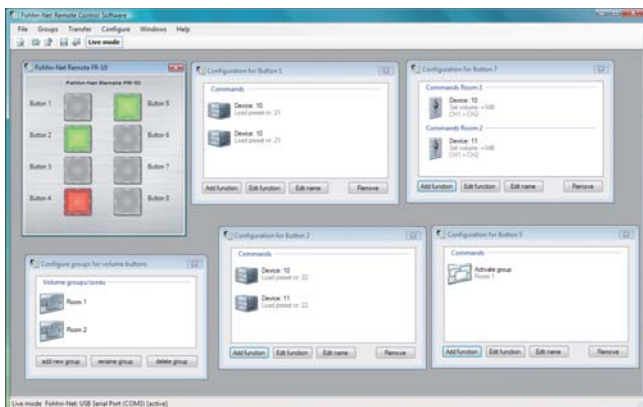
Fohhn-Net Remote Control Software

File Groups Transfer Configure Windows Help

Live mode

Fohhn-Net Remote FR-10

Fohhn-Net Remote FR-10

Button 1
Button 5
Button 2
Button 6
Button 3
Button 7
Button 4
Button 8

Configuration for Button 1

Commands

Device: 10
Load preset nr: 21

Device: 10
Load preset nr: 21

Add function
Edit function
Edit name
Remove

Configuration for Button 7

Commands Room 1

Device: 10
Set volume: +0dB
CH1 + CH2

Commands Room 2

Device: 11
Set volume: +0dB
CH1 + CH2

Add function
Edit function
Edit name
Remove

Configure groups for volume buttons

Volume groups/zones

Room 1

Room 2

add new group
rename group
delete group

Configuration for Button 2

Commands

Device: 10
Load preset nr: 22

Device: 11
Load preset nr: 22

Add function
Edit function
Edit name
Remove

Configuration for Button 5

Commands

Activate group
Room 1

Add function
Edit function
Edit name
Remove

Live mode Fohhn-Net: USB Serial Port (COM3) [active]